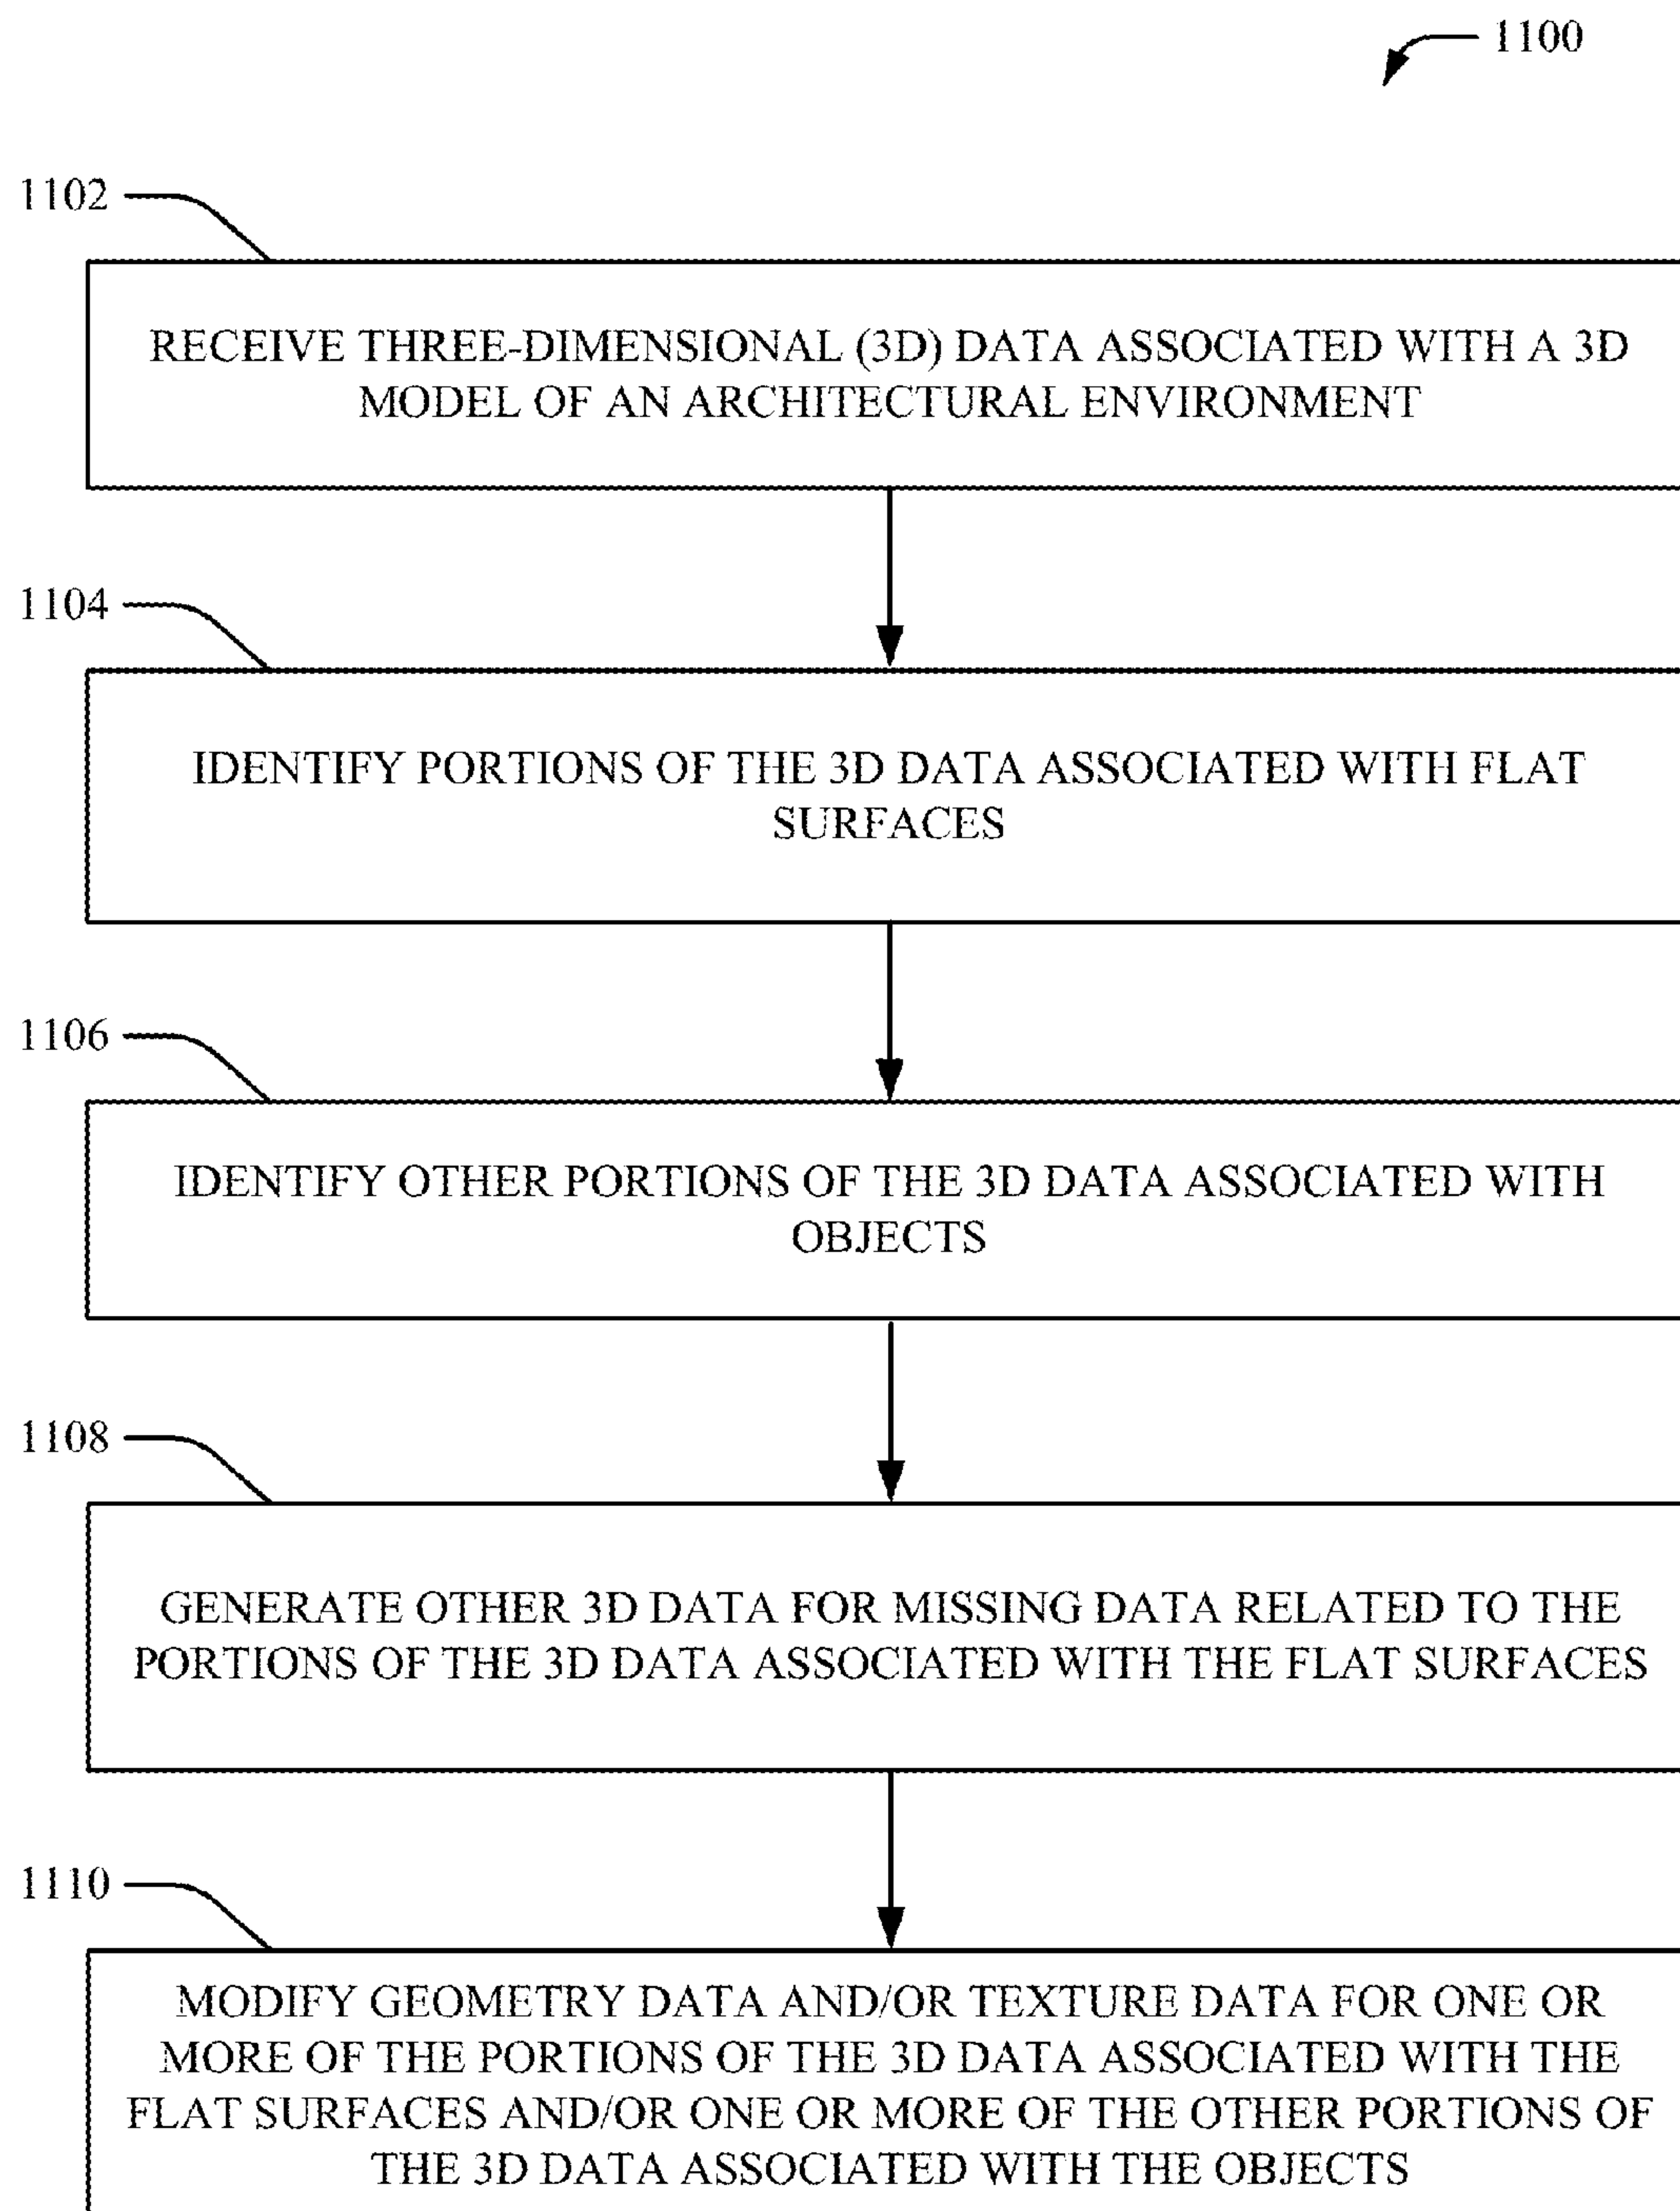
1100

1102

RECEIVE THREE-DIMENSIONAL (3D) DATA ASSOCIATED WITH A 3D MODEL OF AN ARCHITECTURAL ENVIRONMENT

1104

IDENTIFY PORTIONS OF THE 3D DATA ASSOCIATED WITH FLAT SURFACES

1106

IDENTIFY OTHER PORTIONS OF THE 3D DATA ASSOCIATED WITH OBJECTS

1108

GENERATE OTHER 3D DATA FOR MISSING DATA RELATED TO THE PORTIONS OF THE 3D DATA ASSOCIATED WITH THE FLAT SURFACES

1110

MODIFY GEOMETRY DATA AND/OR TEXTURE DATA FOR ONE OR MORE OF THE PORTIONS OF THE 3D DATA ASSOCIATED WITH THE FLAT SURFACES AND/OR ONE OR MORE OF THE OTHER PORTIONS OF THE 3D DATA ASSOCIATED WITH THE OBJECTS